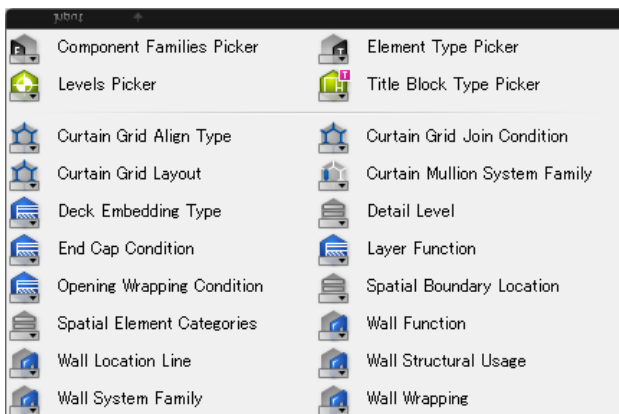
Input

Component Families Picker
Element Type Picker
Levels Picker
Title Block Type Picker

Curtain Grid Align Type
Curtain Grid Join Condition
Curtain Grid Layout
Curtain Mullion System Family
Deck Embedding Type
Detail Level
End Cap Condition
Layer Function
Opening Wrapping Condition
Spatial Boundary Location
Spatial Element Categories
Wall Function
Wall Location Line
Wall Structural Usage
Wall System Family
Wall Wrapping